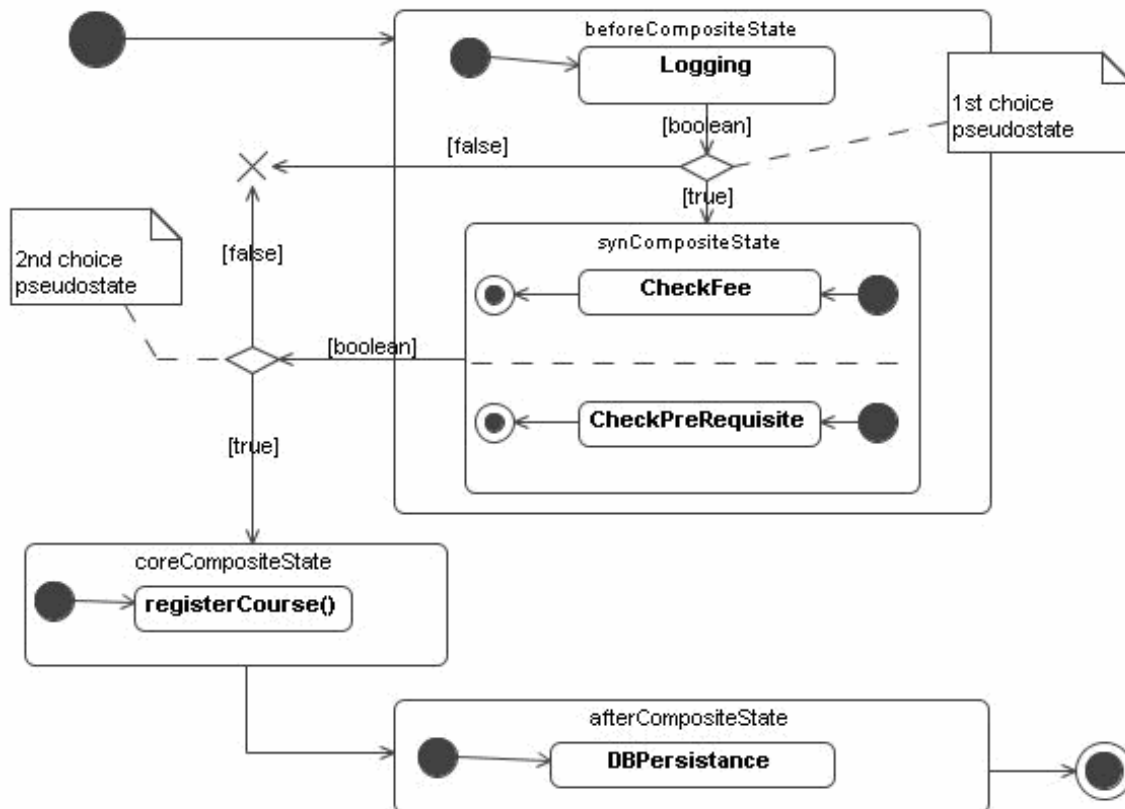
beforeCompositeState

Logging

[boolean]

1st choice pseudostate

[false]

[true]

synCompositeState

CheckFee

2nd choice pseudostate

[false]

[boolean]

CheckPreRequisite

[true]

coreCompositeState

registerCourse()

afterCompositeState

DBPersistance